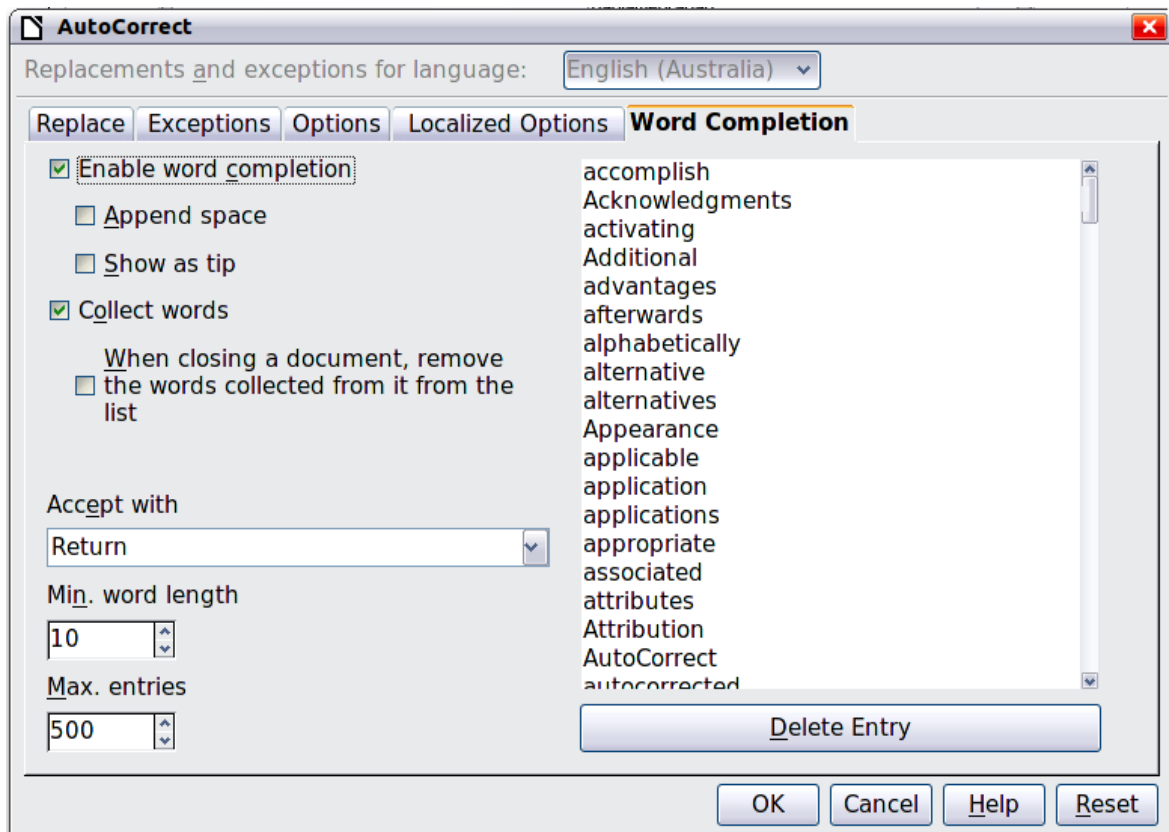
AutoCorrect

Replacements and exceptions for language: English (Australia)

Replace | Exceptions | Options | Localized Options | Word Completion

Enable word completion

Append space

Show as tip

Collect words

When closing a document, remove the words collected from it from the list

Accept with

Return

Min. word length

10

Max. entries

500

accomplish
Acknowledgments
activating
Additional
advantages
afterwards
alphabetically
alternative
alternatives
Appearance
applicable
application
applications
appropriate
associated
attributes
Attribution
AutoCorrect
autocorrected

Delete Entry

OK | Cancel | Help | Reset